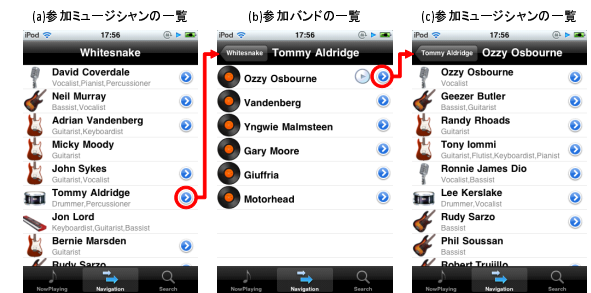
(a)参加ミュージシャンの一覧

iPod 17:56

Whitesnake

David Coverdale
Vocalist,Pianist,Percussioner

Neil Murray
Bassist,Vocalist

Adrian Vandenberg
Guitarist,Keyboardist

Micky Moody
Guitarist

John Sykes
Guitarist,Vocalist

Tommy Aldridge
Drummer,Percussioner

Jon Lord
Keyboardist,Guitarist,Bassist

Bernie Marsden
Guitarist

Rudy Sarzo

NowPlaying Navigation Search

(b)参加バンドの一覧

iPod 17:56

Whitesnake Tommy Aldridge

Ozzy Osbourne

Vandenberg

Yngwie Malmsteen

Gary Moore

Giuffria

Motorhead

NowPlaying Navigation Search

(c)参加ミュージシャンの一覧

iPod 17:56

Tommy Aldridge Ozzy Osbourne

Ozzy Osbourne
Vocalist

Geezer Butler
Bassist,Guitarist

Randy Rhoads
Guitarist

Tony Iommi
Guitarist,Flutist,Keyboardist,Pianist

Ronnie James Dio
Vocalist

Lee Kerslake
Drummer,Vocalist

Rudy Sarzo
Bassist

Phil Soussan
Bassist

Robert Trujillo

NowPlaying Navigation Search